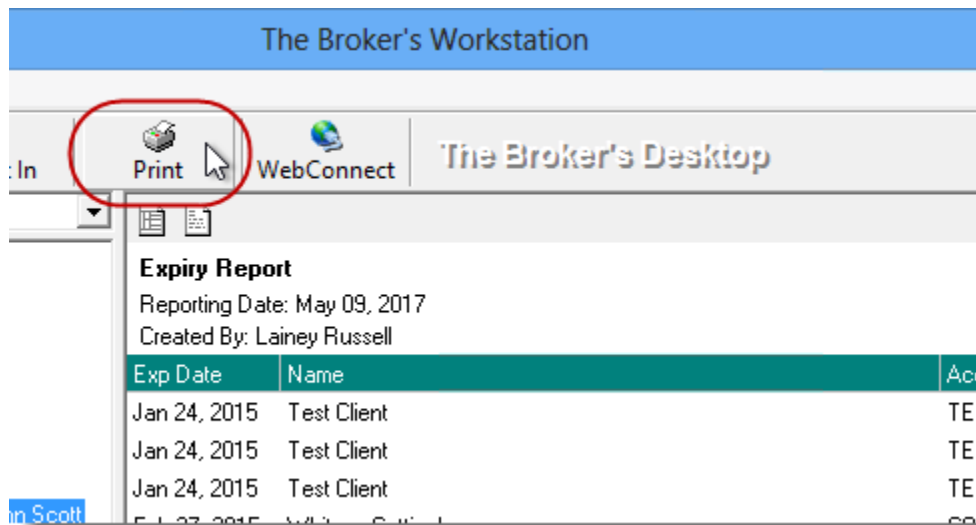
The Broker's Workstation

: In

Print

WebConnect

The Broker's Desktop

Expiry Report

Reporting Date: May 09, 2017

Created By: Lainey Russell

| Exp Date | Name | Acc |
|---|---|---|
| Jan 24, 2015 | Test Client | TE |
| Jan 24, 2015 | Test Client | TE |
| Jan 24, 2015 | Test Client | TE |
| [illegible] | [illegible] | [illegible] |

n Scott